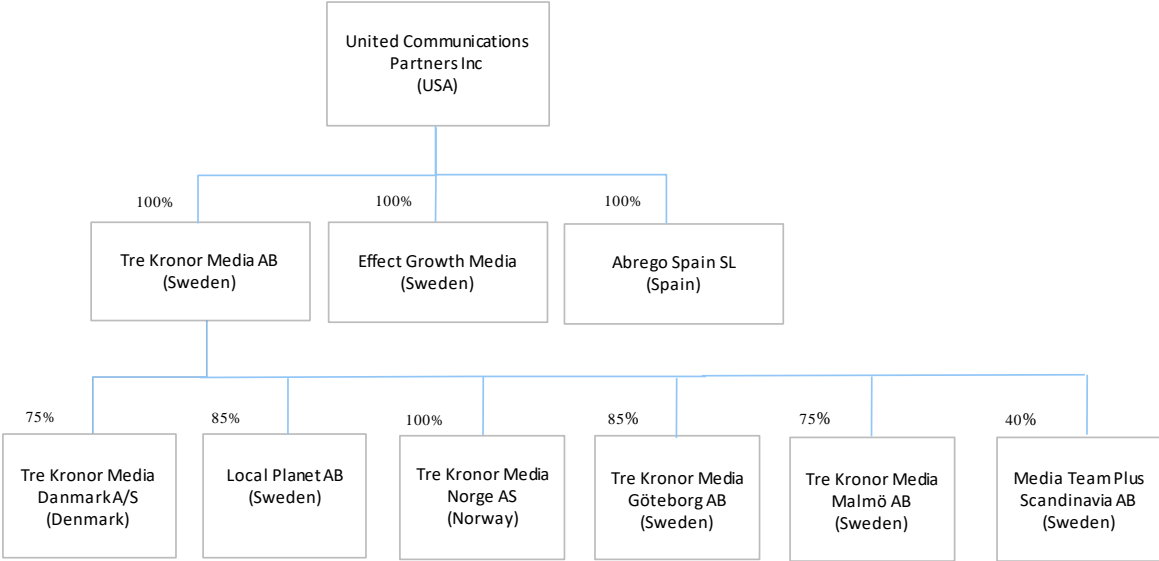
United Communications Partners Inc
(USA)

100%

Tre Kronor Media AB
(Sweden)

100%

Effect Growth Media
(Sweden)

100%

Abrego Spain SL
(Spain)

75%

Tre Kronor Media DanmarkA/S
(Denmark)

85%

Local Planet AB
(Sweden)

100%

Tre Kronor Media Norge AS
(Norway)

85%

Tre Kronor Media Göteborg AB
(Sweden)

75%

Tre Kronor Media Malmö AB
(Sweden)

40%

Media Team Plus Scandinavia AB
(Sweden)